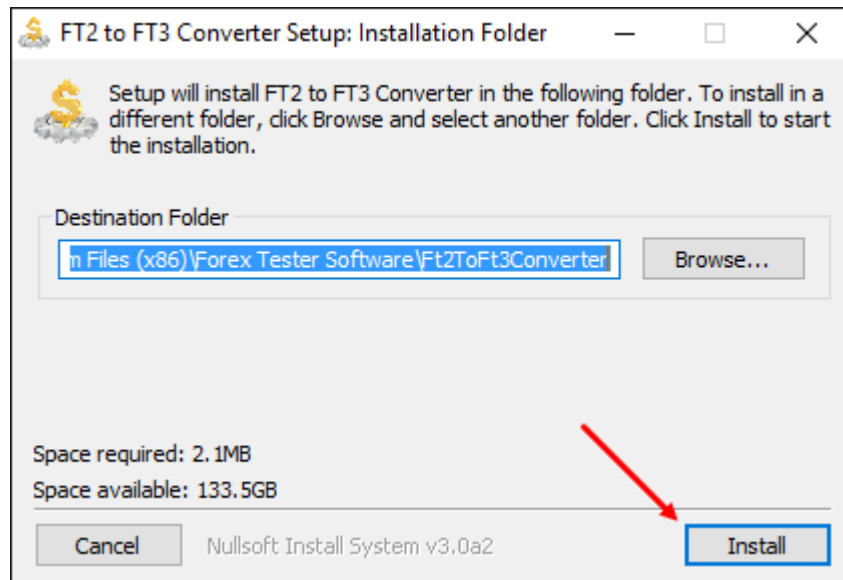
FT2 to FT3 Converter Setup: Installation Folder

Setup will install FT2 to FT3 Converter in the following folder. To install in a different folder, click Browse and select another folder. Click Install to start the installation.

Destination Folder

m Files (x86)\Forex Tester Software\Ft2ToFt3Converter

Browse...

Space required: 2.1MB

Space available: 133.5GB

Cancel

Nullsoft Install System v3.0a2

Install